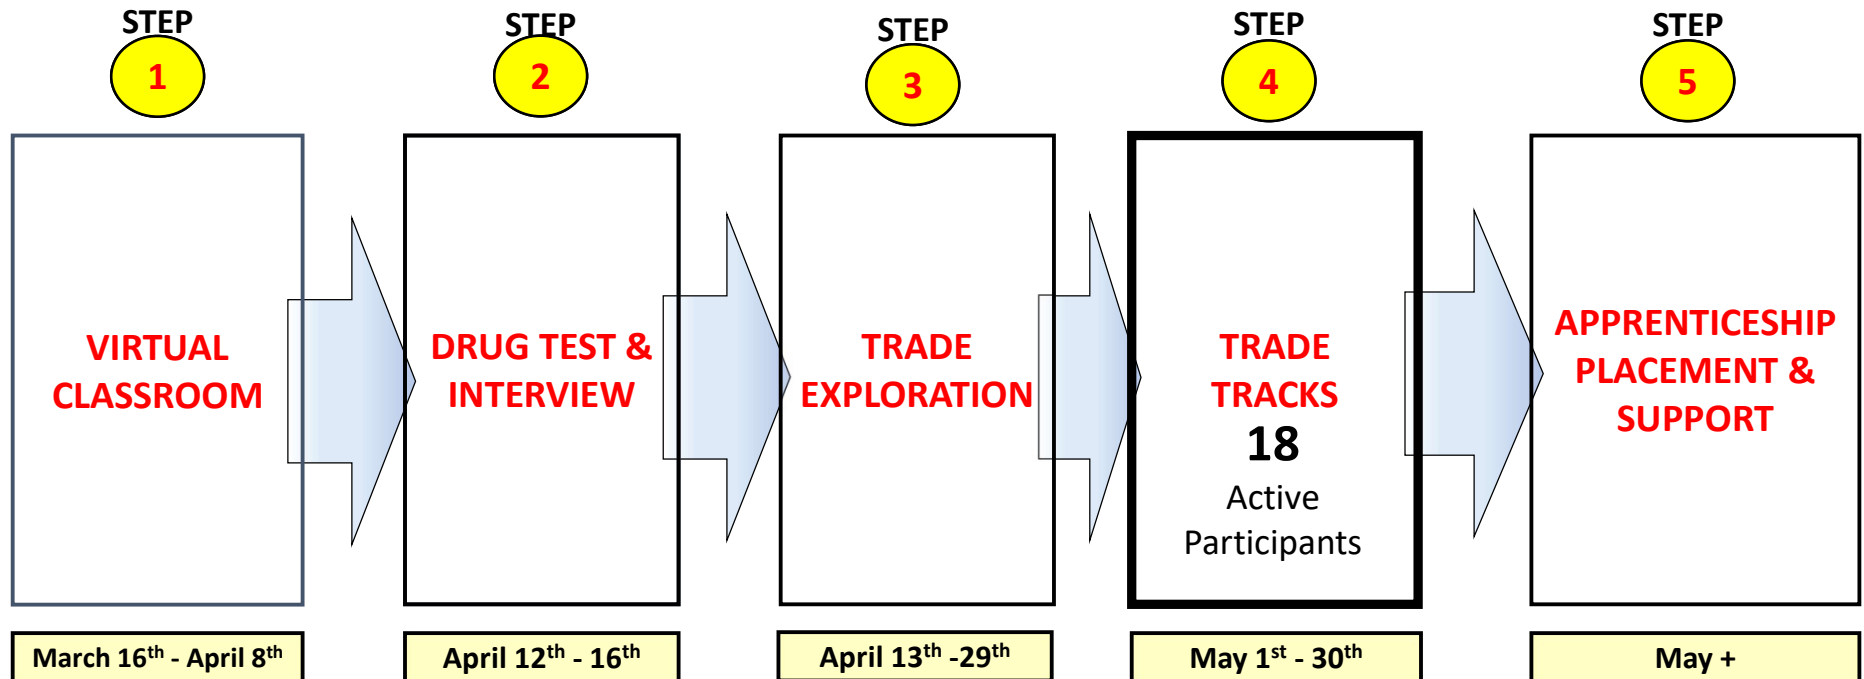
STEP 1

VIRTUAL CLASSROOM

March 16$^{th}$ - April 8$^{th}$

STEP 2

DRUG TEST & INTERVIEW

April 12$^{th}$ - 16$^{th}$

STEP 3

TRADE EXPLORATION

April 13$^{th}$ -29$^{th}$

STEP 4

TRADE TRACKS

18

Active Participants

May 1$^{st}$ - 30$^{th}$

STEP 5

APPRENTICESHIP PLACEMENT & SUPPORT

May +